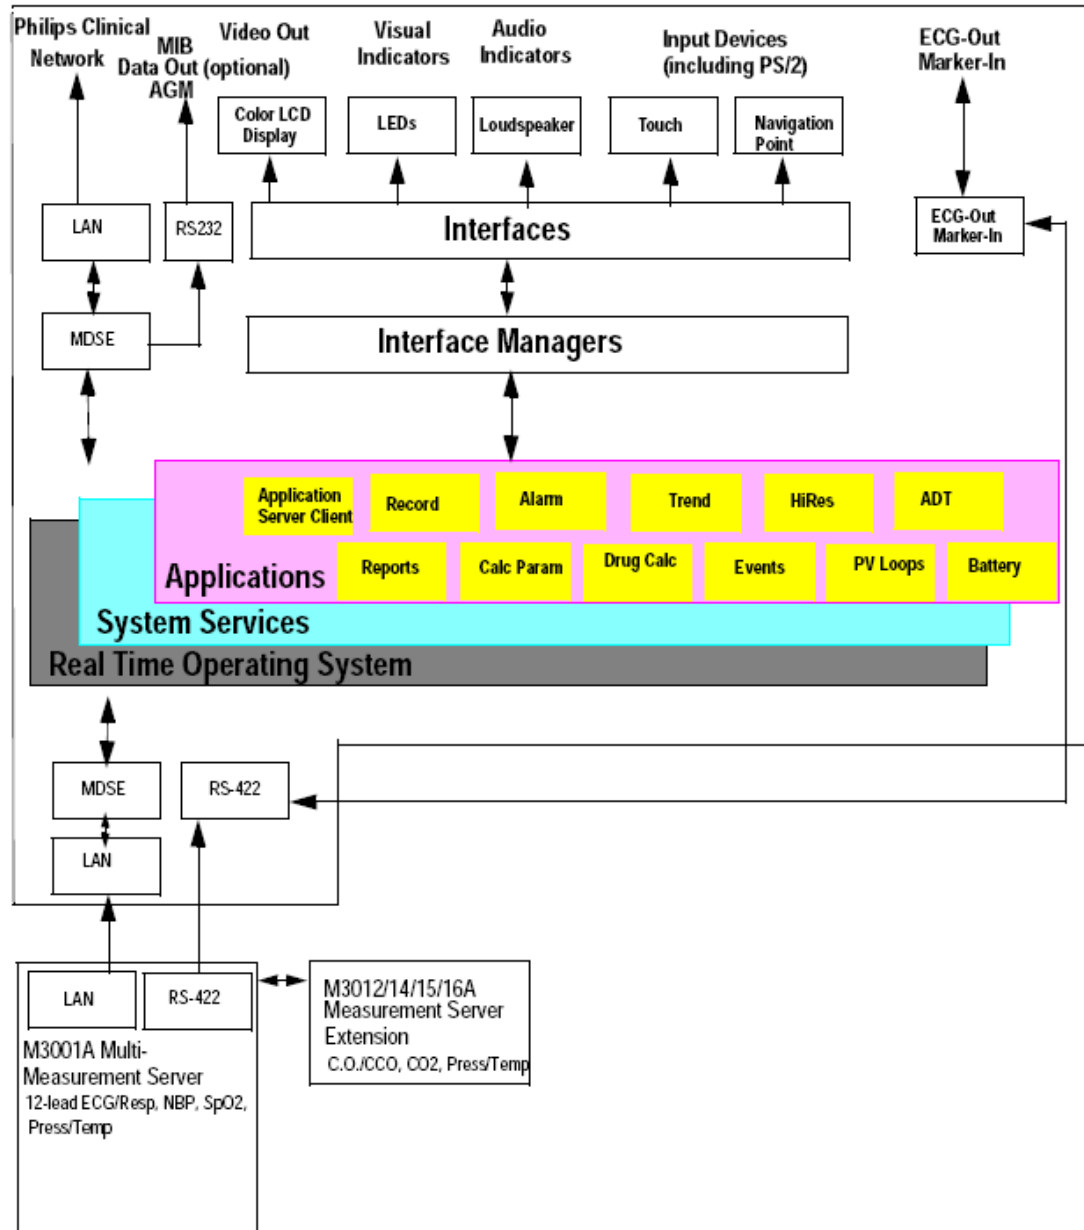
Philips Clinical Network

MIB Data Out (optional) AGM

Video Out

Visual Indicators

Audio Indicators

Input Devices (including PS/2)

ECG-Out Marker-In

Color LCD Display

LEDs

Loudspeaker

Touch

Navigation Point

LAN

RS232

Interfaces

ECG-Out Marker-In

MDSE

Interface Managers

Application Server Client

Record

Alarm

Trend

HiRes

ADT

Applications

Reports

Calc Param

Drug Calc

Events

PV Loops

Battery

System Services

Real Time Operating System

MDSE

RS-422

LAN

LAN

RS-422

M3001A Multi-Measurement Server
12-lead ECG/Resp, NBP, SpO2, Press/Temp

M3012/14/15/16A Measurement Server Extension
C.O./CCO, CO2, Press/Temp